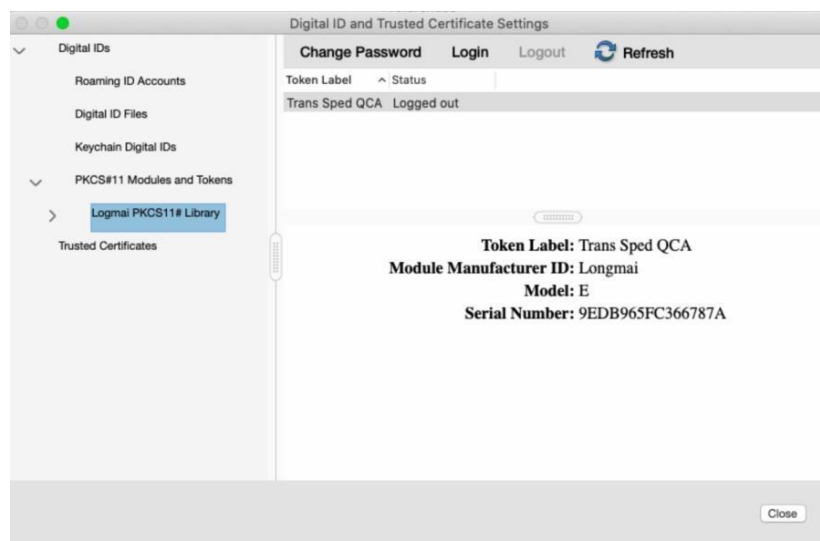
Digital ID and Trusted Certificate Settings

Digital IDs

Roaming ID Accounts

Digital ID Files

Keychain Digital IDs

PKCS#11 Modules and Tokens

Logmai PKCS11# Library

Trusted Certificates

Change Password Login Logout Refresh

| Token Label | Status |
|---|---|
| Trans Sped QCA | Logged out |

Token Label: Trans Sped QCA
Module Manufacturer ID: Longmai
Model: E
Serial Number: 9EDB965FC366787A

Close